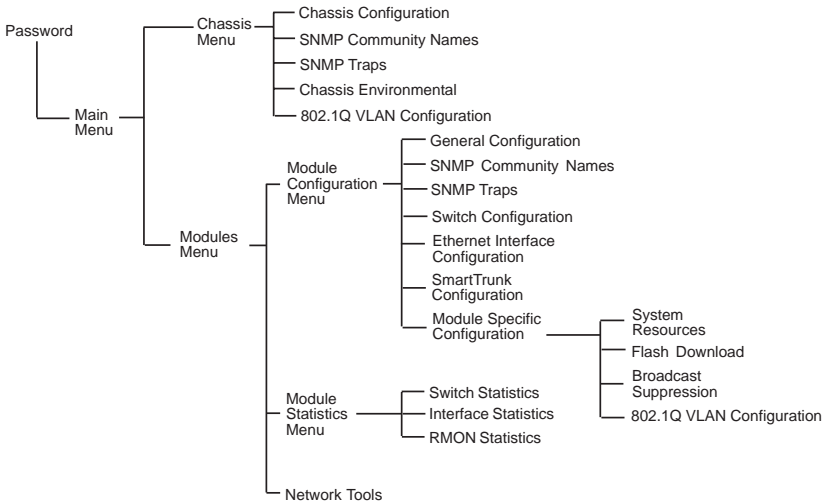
Password

Main Menu

Chassis Menu

Chassis Configuration

SNMP Community Names

SNMP Traps

Chassis Environmental

802.1Q VLAN Configuration

Modules Menu

Module Configuration Menu

General Configuration

SNMP Community Names

SNMP Traps

Switch Configuration

Ethernet Interface Configuration

SmartTrunk Configuration

Module Specific Configuration

System Resources

Flash Download

Broadcast Suppression

802.1Q VLAN Configuration

Module Statistics Menu

Switch Statistics

Interface Statistics

RMON Statistics

Network Tools